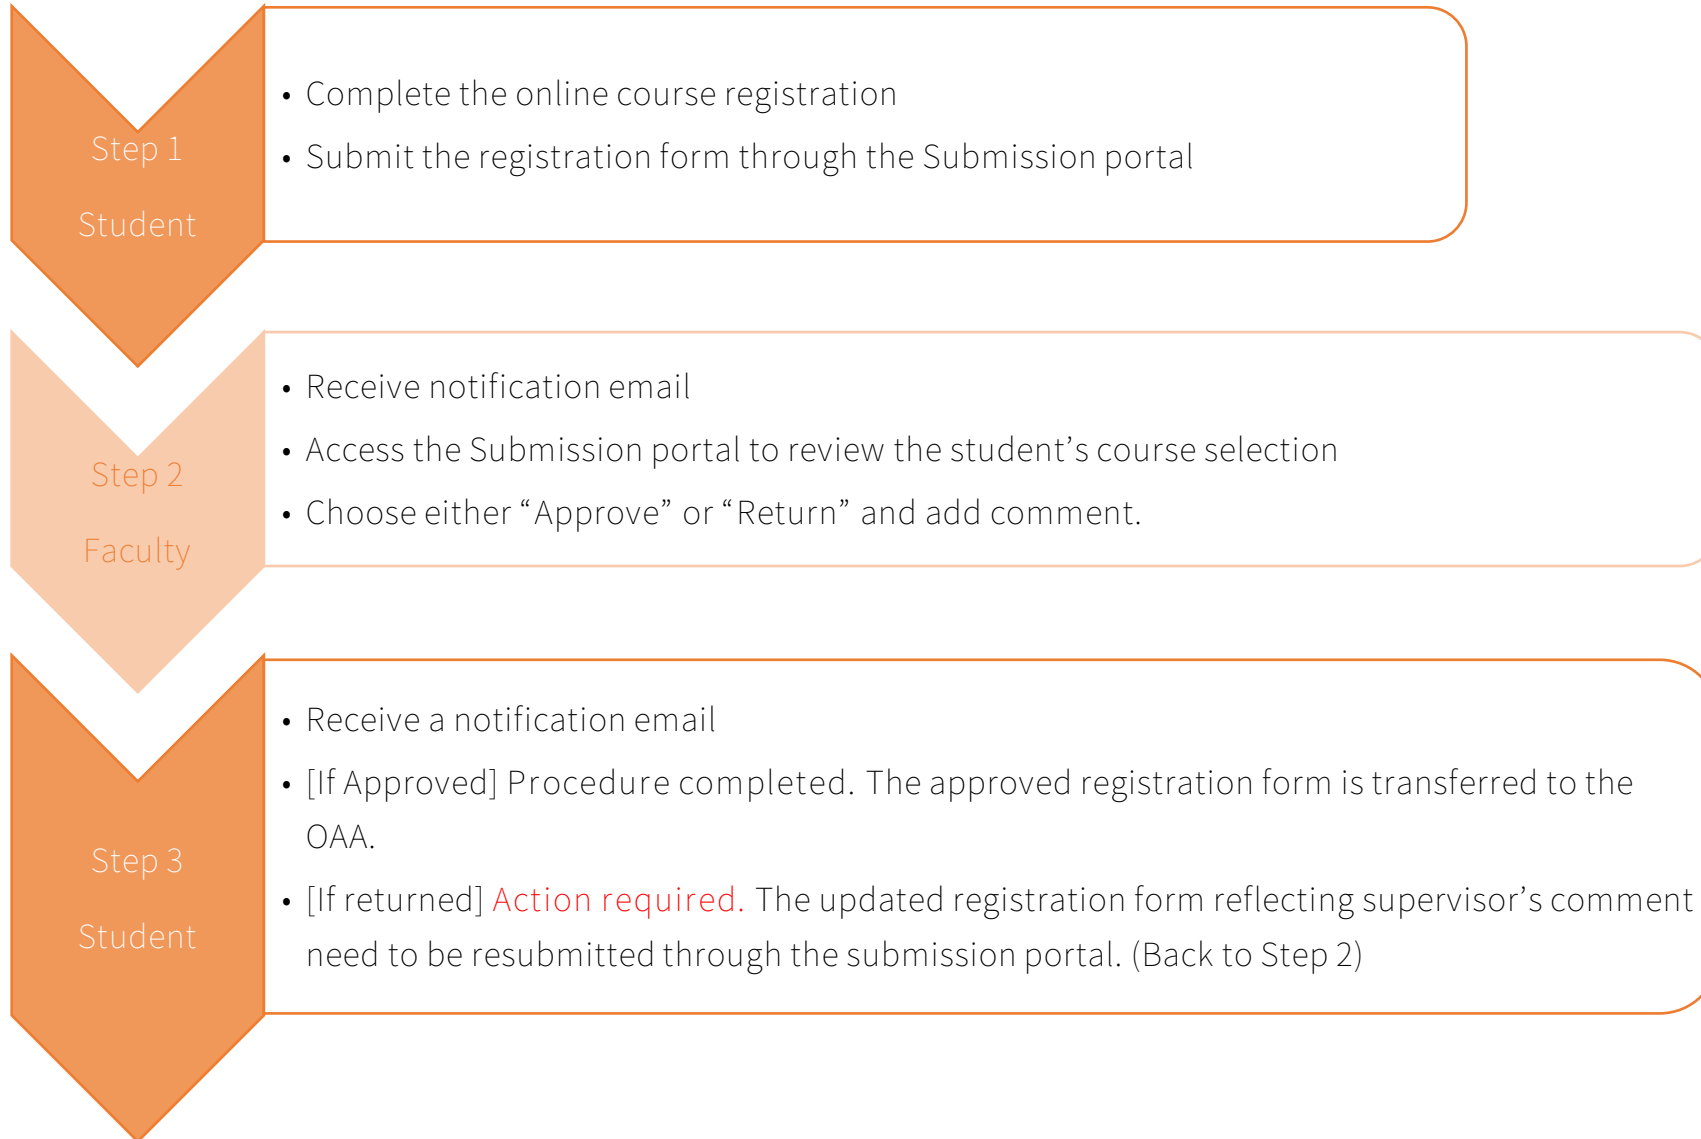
Step 1

Student

- Complete the online course registration
- Submit the registration form through the Submission portal

Step 2

Faculty

- Receive notification email
- Access the Submission portal to review the student’s course selection
- Choose either “Approve” or “Return” and add comment.

Step 3

Student

- Receive a notification email
- [If Approved] Procedure completed. The approved registration form is transferred to the OAA.
- [If returned] Action required. The updated registration form reflecting supervisor’s comment need to be resubmitted through the submission portal. (Back to Step 2)